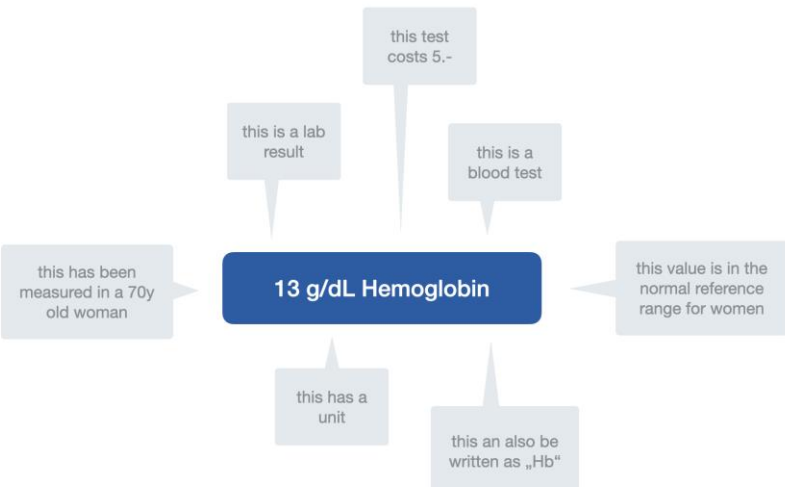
this test costs 5.-

this is a lab result

this is a blood test

this has been measured in a 70y old woman

13 g/dL Hemoglobin

this value is in the normal reference range for women

this has a unit

this an also be written as „Hb“